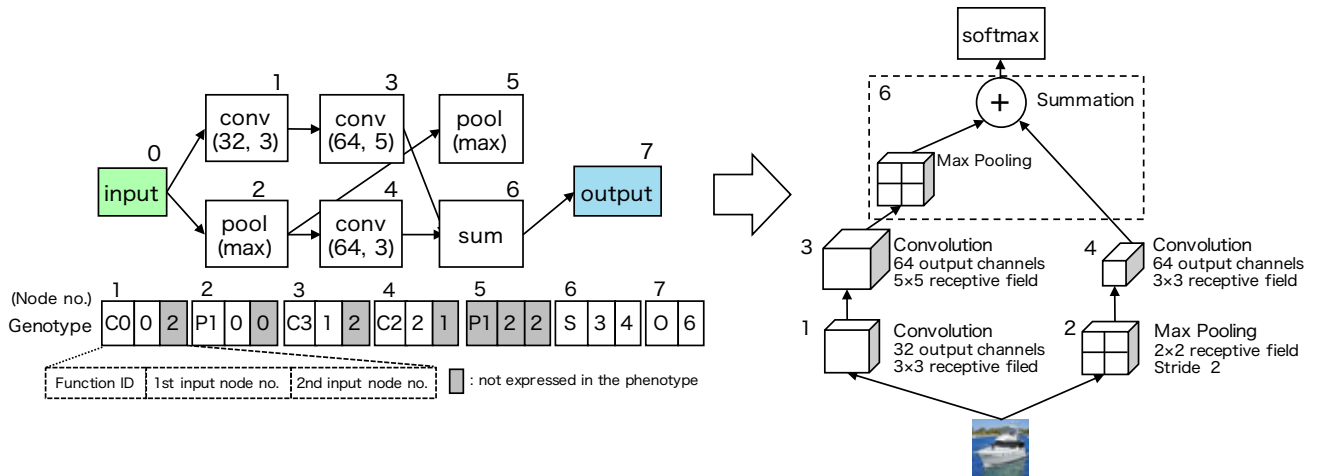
1
conv
(32, 3)

3
conv
(64, 5)

5
pool
(max)

0
input

2
pool
(max)

4
conv
(64, 3)

6
sum

7
output

(Node no.)
Genotype

| 1 | | | 2 | | | 3 | | | 4 | | | 5 | | | 6 | | | 7 | |
|---|---|---|---|---|---|---|---|---|---|---|---|---|---|---|---|---|---|---|---|
| C0 | 0 | 2 | P1 | 0 | 0 | C3 | 1 | 2 | C2 | 2 | 1 | P1 | 2 | 2 | S | 3 | 4 | O | 6 |

Function ID | 1st input node no. | 2nd input node no.

: not expressed in the phenotype

softmax

6
+
Summation

Max Pooling

3
Convolution
64 output channels
5×5 receptive field

4
Convolution
64 output channels
3×3 receptive field

1
Convolution
32 output channels
3×3 receptive filed

2
Max Pooling
2×2 receptive field
Stride 2